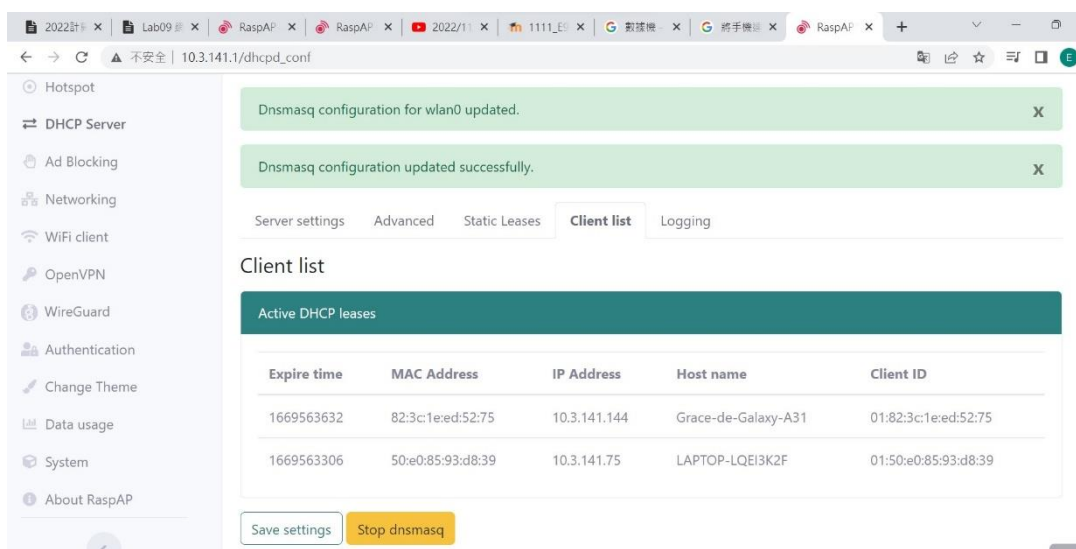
2022計 × | Lab09 × | RaspAP × | RaspAP × | 2022/1 × | 1111_E × | G 數據機 × | G 將手機 × | RaspAP × | +

← → C ▲ 不安全 | 10.3.141.1/dhcpd_conf

Hotspot
DHCP Server
Ad Blocking
Networking
WiFi client
OpenVPN
WireGuard
Authentication
Change Theme
Data usage
System
About RaspAP

Dnsmasq configuration for wlan0 updated. X

Dnsmasq configuration updated successfully. X

Server settings | Advanced | Static Leases | Client list | Logging

Client list

Active DHCP leases

| Expire time | MAC Address | IP Address | Host name | Client ID |
|---|---|---|---|---|
| 1669563632 | 82:3c:1e:ed:52:75 | 10.3.141.144 | Grace-de-Galaxy-A31 | 01:82:3c:1e:ed:52:75 |
| 1669563306 | 50:e0:85:93:d8:39 | 10.3.141.75 | LAPTOP-LQEI3K2F | 01:50:e0:85:93:d8:39 |

Save settings | Stop dnsmasq